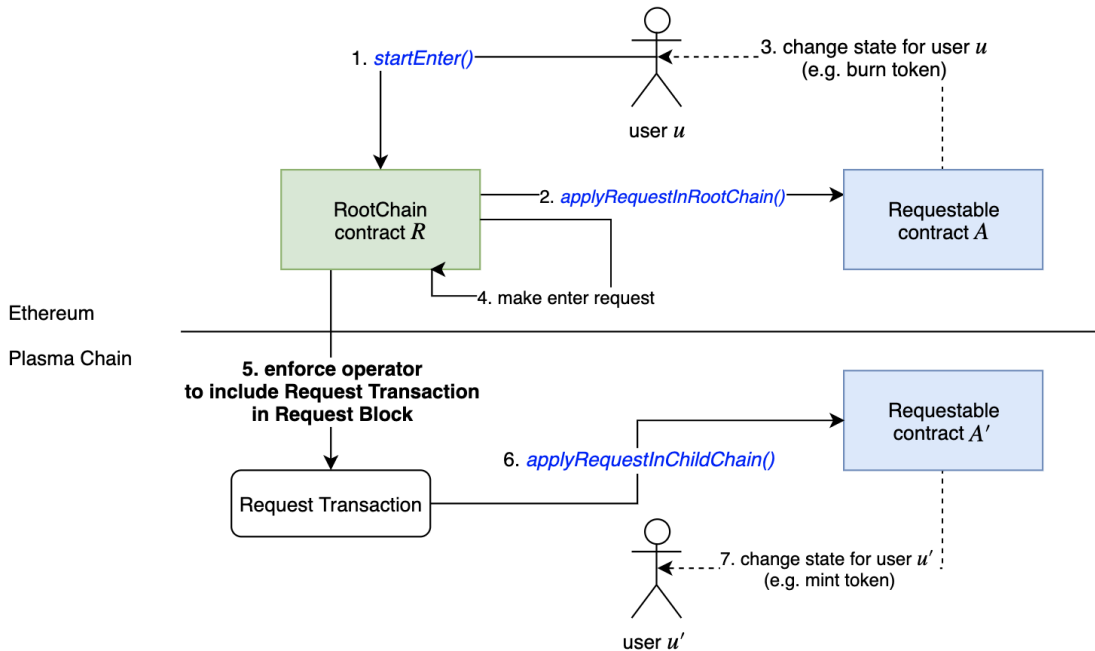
1. startEnter()

3. change state for user $u$ (e.g. burn token)

user $u$

RootChain contract $R$

2. applyRequestInRootChain()

Requestable contract $A$

4. make enter request

Ethereum

Plasma Chain

5. enforce operator to include Request Transaction in Request Block

Requestable contract $A'$

6. applyRequestInChildChain()

Request Transaction

7. change state for user $u'$ (e.g. mint token)

user $u'$